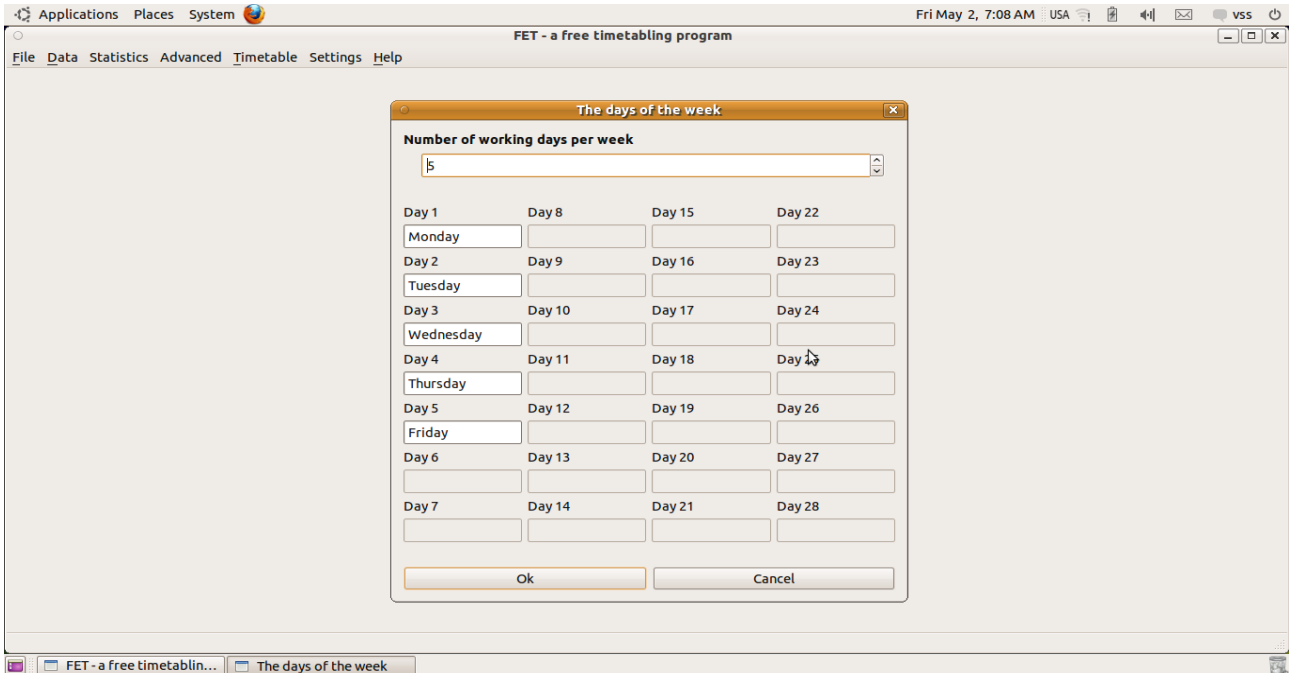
Applications Places System

Fri May 2, 7:08 AM USA vss

FET - a free timetabling program

File Data Statistics Advanced Timetable Settings Help

The days of the week

Number of working days per week

5

Day 1
Monday
Day 2
Tuesday
Day 3
Wednesday
Day 4
Thursday
Day 5
Friday
Day 6
Day 7

Day 8
Day 9
Day 10
Day 11
Day 12
Day 13
Day 14

Day 15
Day 16
Day 17
Day 18
Day 19
Day 20
Day 21

Day 22
Day 23
Day 24
Day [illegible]
Day 26
Day 27
Day 28

Ok Cancel

FET - a free timetablin... The days of the week